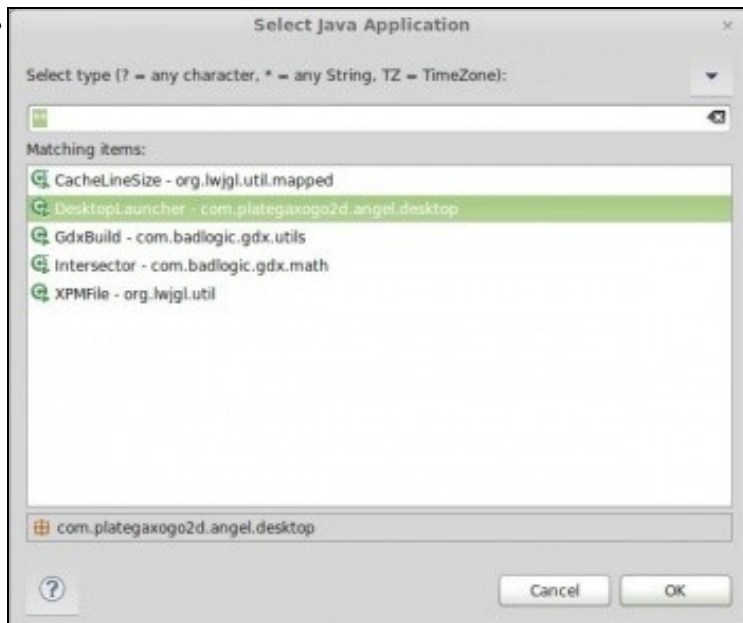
Select Java Application

Select type (? = any character, * = any String, TZ = TimeZone):

Matching items:

CacheLineSize - org.lwjgl.util.mapped

DesktopLauncher - com.plategaxogo2d.angel.desktop

GdxBuild - com.badlogic.gdx.utils

Intersector - com.badlogic.gdx.math

XPMFile - org.lwjgl.util

com.plategaxogo2d.angel.desktop

?

Cancel

OK